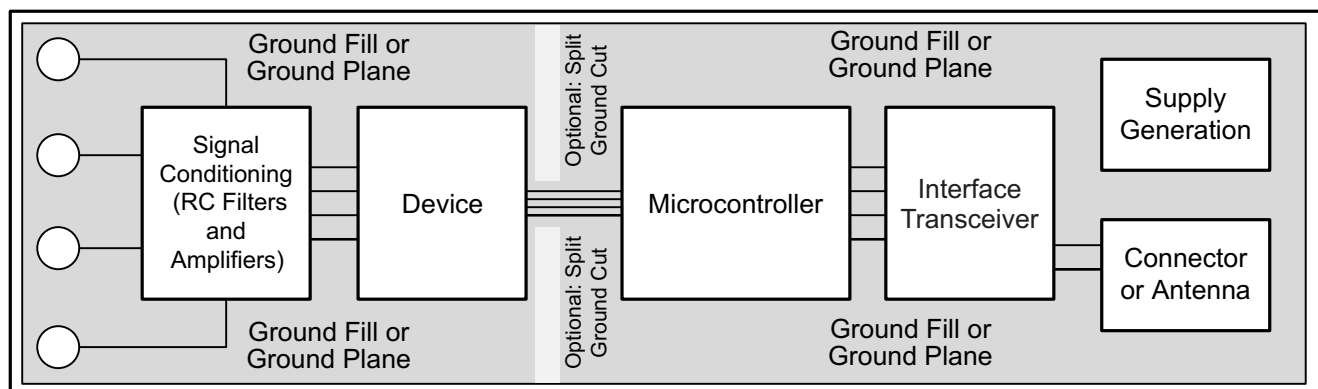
Ground Fill or Ground Plane

Optional: Split Ground Cut

Ground Fill or Ground Plane

Supply Generation

Signal Conditioning (RC Filters and Amplifiers)

Device

Microcontroller

Interface Transceiver

Connector or Antenna

Optional: Split Ground Cut

Ground Fill or Ground Plane

Ground Fill or Ground Plane